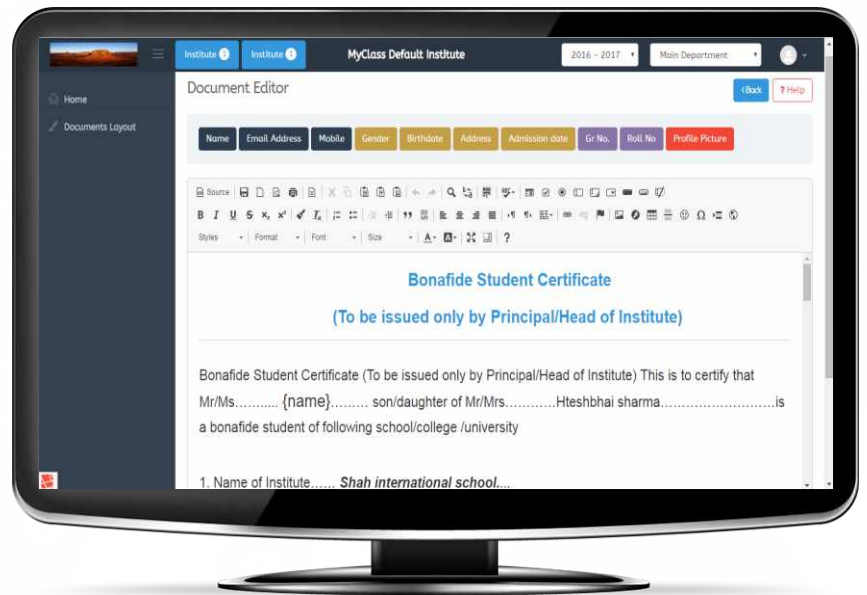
Institute 1 Institute 1 MyClass Default Institute 2016 - 2017 Main Department

Home

Documents Layout

Document Editor

‹Back ? Help

Name Email Address Mobile Gender Birthdate Address Admission date Gr No. Roll No Profile Picture

Source

Styles Format Font Size ?

Bonafide Student Certificate

(To be issued only by Principal/Head of Institute)

Bonafide Student Certificate (To be issued only by Principal/Head of Institute) This is to certify that Mr/Ms........... {name}......... son/daughter of Mr/Mrs............Hteshbhai sharma...........................is a bonafide student of following school/college /university

1. Name of Institute...... Shah international school....